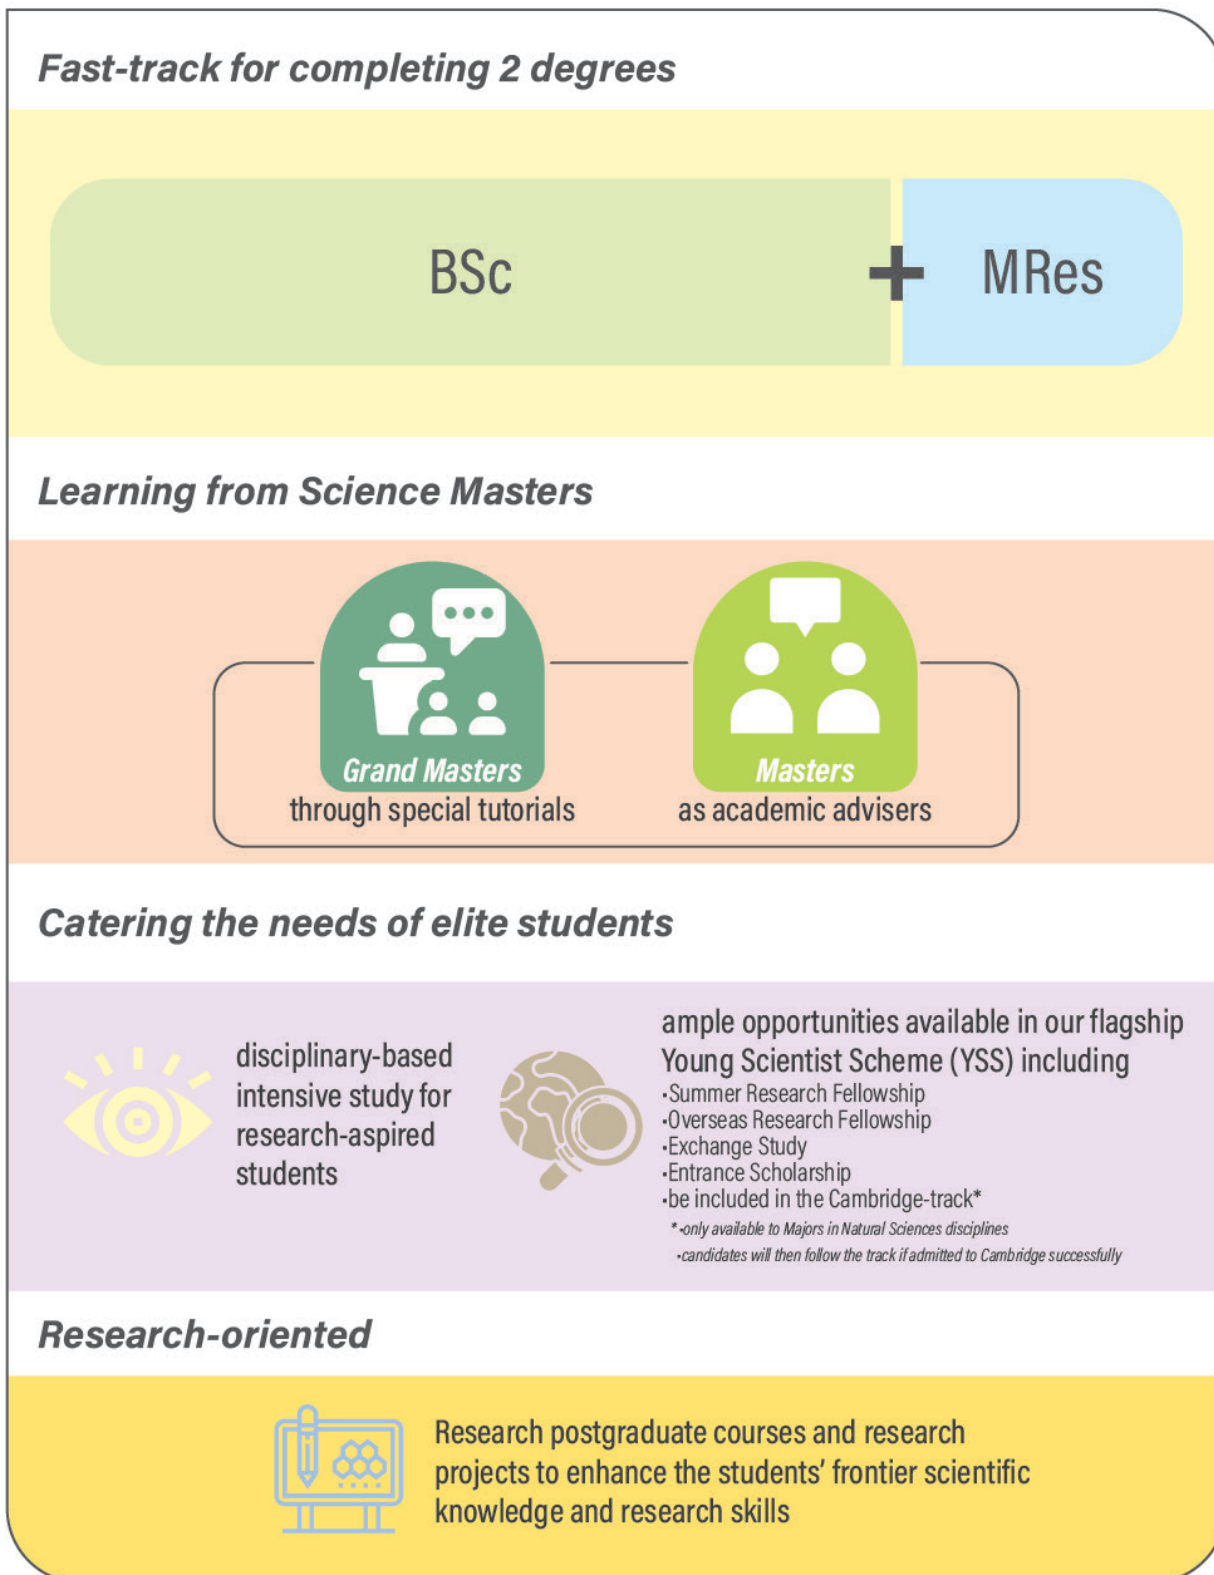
Fast-track for completing 2 degrees

BSc + MRes

Learning from Science Masters

Grand Masters
through special tutorials

Masters
as academic advisers

Catering the needs of elite students

disciplinary-based intensive study for research-aspired students

ample opportunities available in our flagship Young Scientist Scheme (YSS) including
·Summer Research Fellowship
·Overseas Research Fellowship
·Exchange Study
·Entrance Scholarship
·be included in the Cambridge-track*
*·only available to Majors in Natural Sciences disciplines
·candidates will then follow the track if admitted to Cambridge successfully

Research-oriented

Research postgraduate courses and research projects to enhance the students' frontier scientific knowledge and research skills